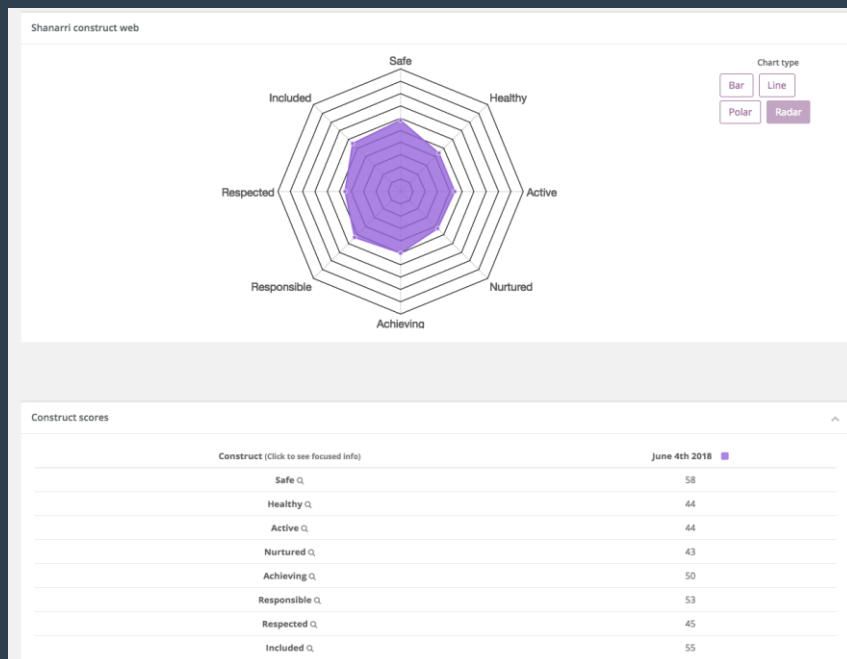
Shanarri construct web

Chart type

Bar Line

Polar Radar

Safe

Healthy

Active

Nurtured

Achieving

Responsible

Respected

Included

Construct scores

| Construct (Click to see focused info) | June 4th 2018 |
|---|---|
| Safe | 58 |
| Healthy | 44 |
| Active | 44 |
| Nurtured | 43 |
| Achieving | 50 |
| Responsible | 53 |
| Respected | 45 |
| Included | 55 |